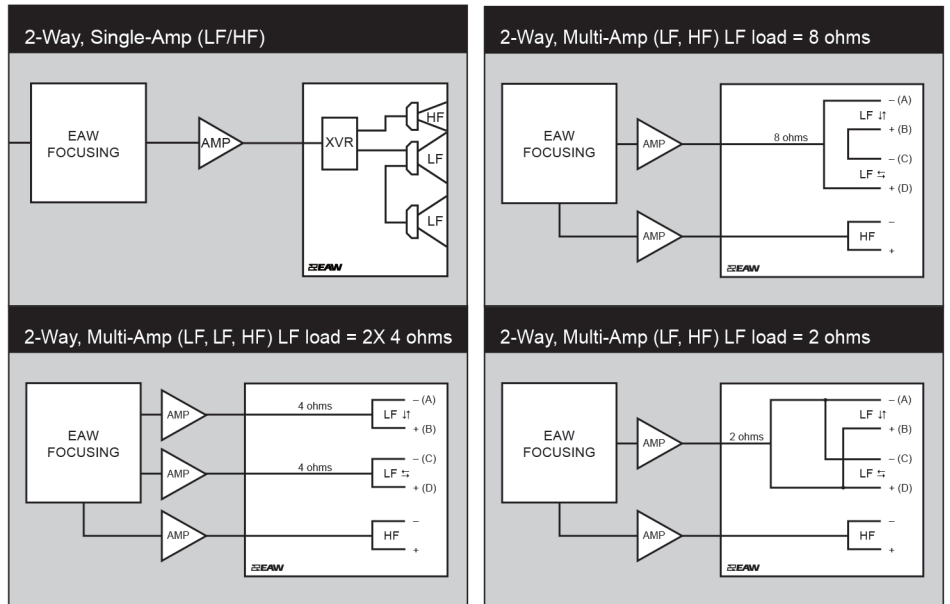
2-Way, Single-Amp (LF/HF)

EAW FOCUSING

AMP

XVR

HF

LF

LF

EAW

2-Way, Multi-Amp (LF, HF) LF load = 8 ohms

EAW FOCUSING

AMP

8 ohms

LF ⇅

– (A)

+ (B)

– (C)

LF ⇆

+ (D)

AMP

HF

–

+

EAW

2-Way, Multi-Amp (LF, LF, HF) LF load = 2X 4 ohms

EAW FOCUSING

AMP

4 ohms

LF ⇅

– (A)

+ (B)

AMP

4 ohms

LF ⇆

– (C)

+ (D)

AMP

HF

–

+

EAW

2-Way, Multi-Amp (LF, HF) LF load = 2 ohms

EAW FOCUSING

AMP

2 ohms

– (A)

LF ⇅

+ (B)

– (C)

LF ⇆

+ (D)

AMP

HF

–

+

EAW